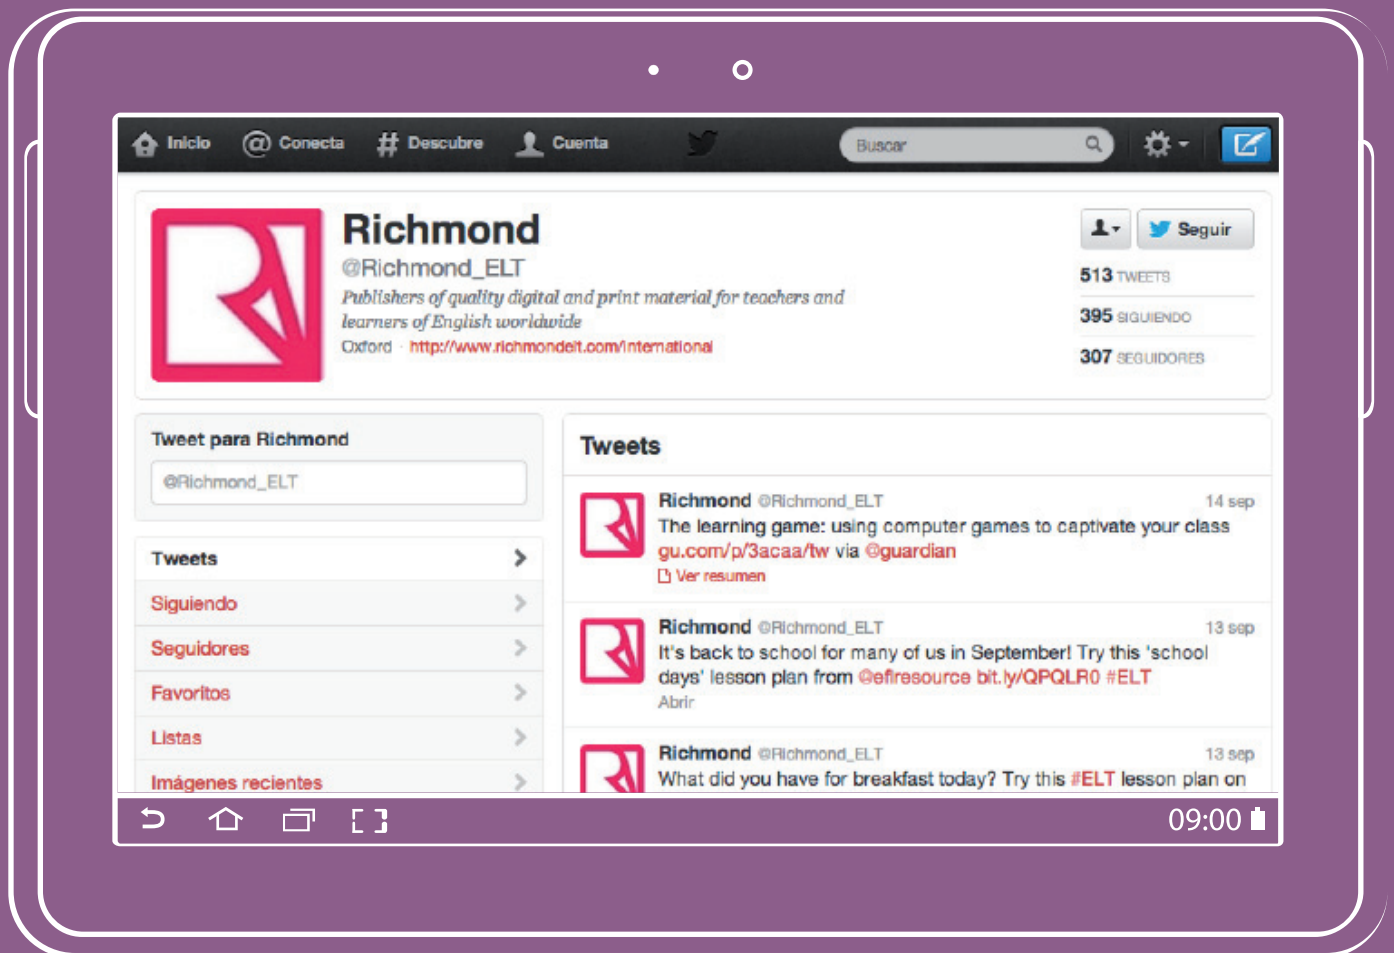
Inicio @ Conecta # Descubre Cuenta

Buscar

Richmond
@Richmond_ELT
Publishers of quality digital and print material for teachers and learners of English worldwide
Oxford · http://www.richmondelt.com/international

Seguir

513 TWEETS
395 SIGUIENDO
307 SEGUIDORES

Tweet para Richmond
@Richmond_ELT

Tweets
Siguiendo
Seguidores
Favoritos
Listas
Imágenes recientes

Tweets

Richmond @Richmond_ELT 14 sep
The learning game: using computer games to captivate your class gu.com/p/3acaa/tw via @guardian
Ver resumen

Richmond @Richmond_ELT 13 sep
It's back to school for many of us in September! Try this 'school days' lesson plan from @efiresource bit.ly/QPQLR0 #ELT
Abrir

Richmond @Richmond_ELT 13 sep
What did you have for breakfast today? Try this #ELT lesson plan on

09:00